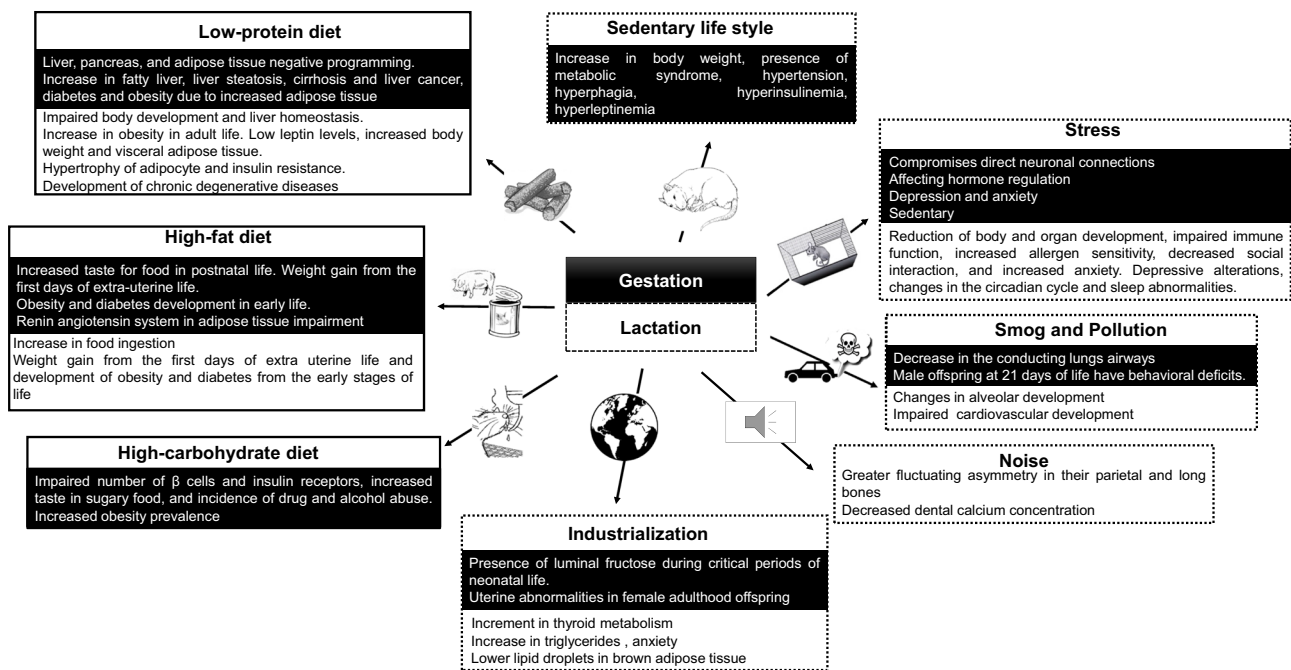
Low-protein diet

Liver, pancreas, and adipose tissue negative programming.
Increase in fatty liver, liver steatosis, cirrhosis and liver cancer, diabetes and obesity due to increased adipose tissue

Impaired body development and liver homeostasis.
Increase in obesity in adult life. Low leptin levels, increased body weight and visceral adipose tissue.
Hypertrophy of adipocyte and insulin resistance.
Development of chronic degenerative diseases

Sedentary life style

Increase in body weight, presence of metabolic syndrome, hypertension, hyperphagia, hyperinsulinemia, hyperleptinemia

Stress

Compromises direct neuronal connections
Affecting hormone regulation
Depression and anxiety
Sedentary

Reduction of body and organ development, impaired immune function, increased allergen sensitivity, decreased social interaction, and increased anxiety. Depressive alterations, changes in the circadian cycle and sleep abnormalities.

High-fat diet

Increased taste for food in postnatal life. Weight gain from the first days of extra-uterine life.
Obesity and diabetes development in early life.
Renin angiotensin system in adipose tissue impairment

Increase in food ingestion
Weight gain from the first days of extra uterine life and development of obesity and diabetes from the early stages of life

Gestation

Lactation

Smog and Pollution

Decrease in the conducting lungs airways
Male offspring at 21 days of life have behavioral deficits.

Changes in alveolar development
Impaired cardiovascular development

High-carbohydrate diet

Impaired number of β cells and insulin receptors, increased taste in sugary food, and incidence of drug and alcohol abuse.
Increased obesity prevalence

Noise

Greater fluctuating asymmetry in their parietal and long bones
Decreased dental calcium concentration

Industrialization

Presence of luminal fructose during critical periods of neonatal life.
Uterine abnormalities in female adulthood offspring

Increment in thyroid metabolism
Increase in triglycerides , anxiety
Lower lipid droplets in brown adipose tissue